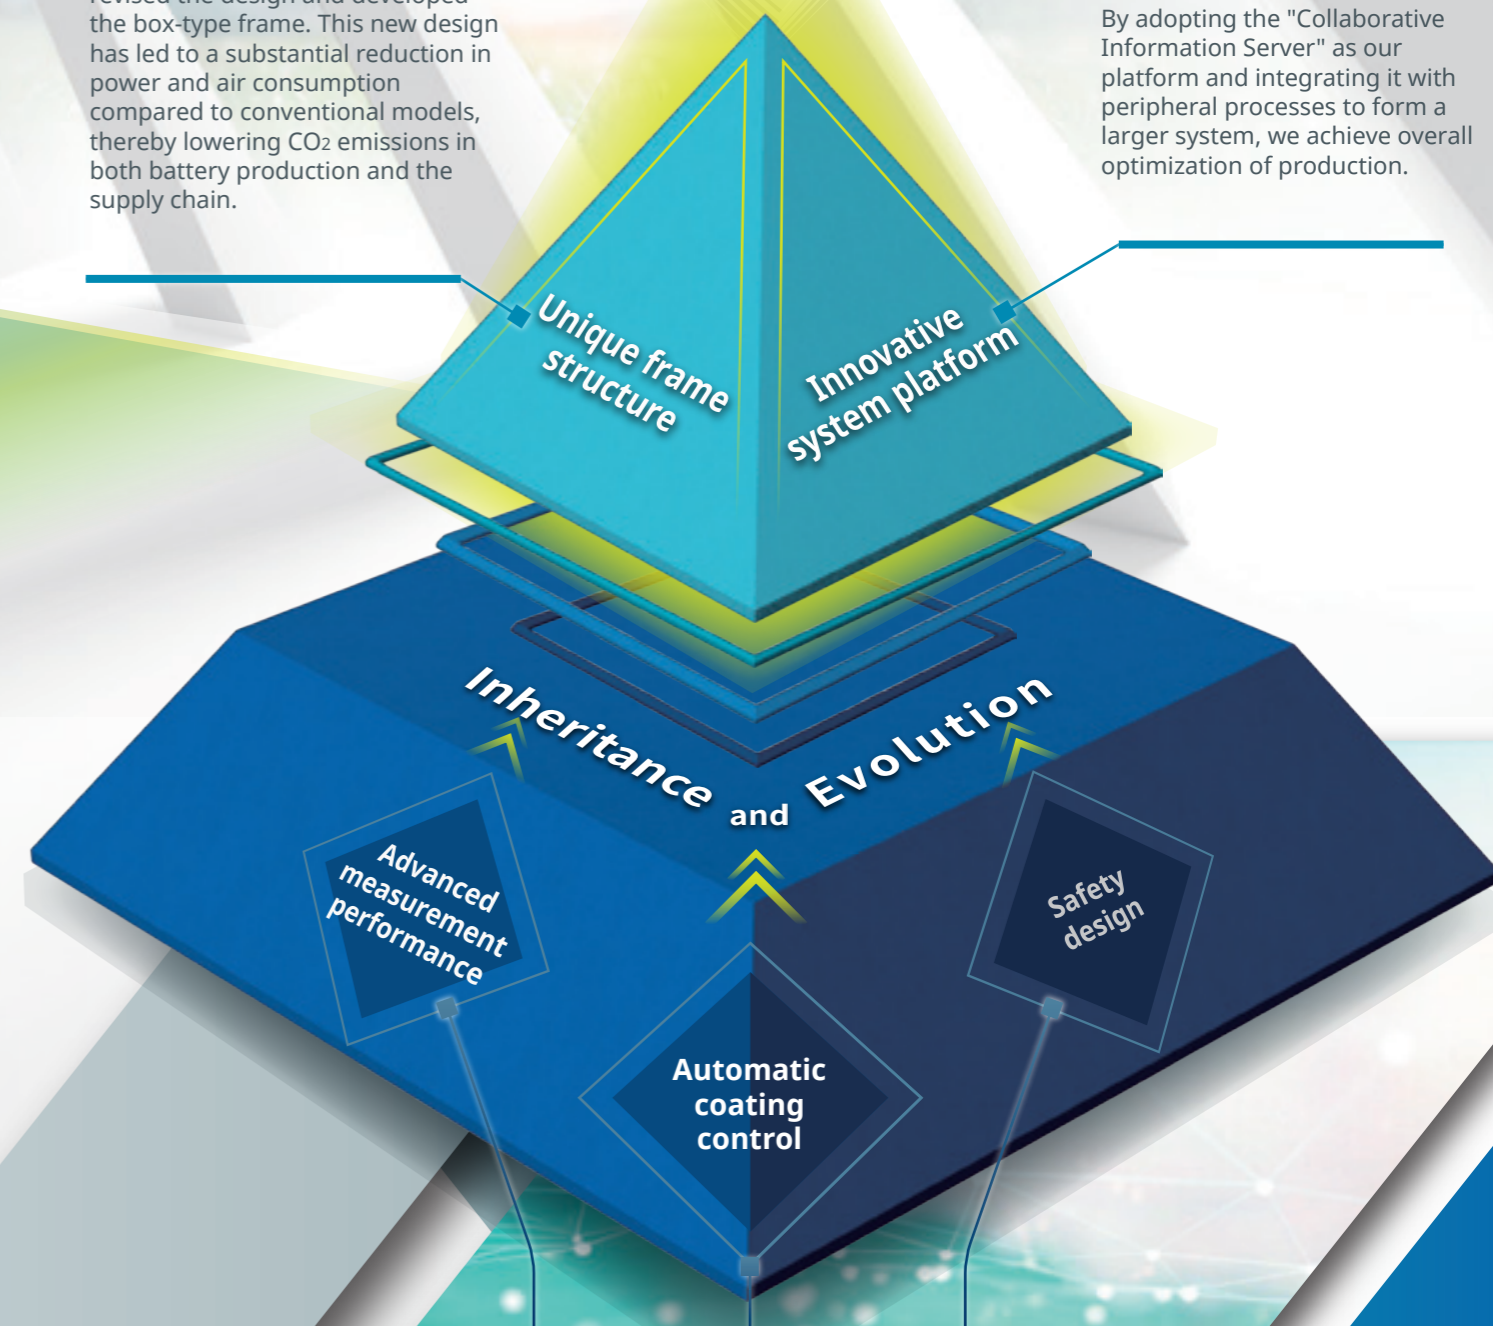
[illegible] the box-type frame. This new design has led to a substantial reduction in power and air consumption compared to conventional models, thereby lowering $CO_2$ emissions in both battery production and the supply chain.

By adopting the "Collaborative Information Server" as our platform and integrating it with peripheral processes to form a larger system, we achieve overall optimization of production.

Unique frame structure

Innovative system platform

Inheritance and Evolution

Advanced measurement performance

Safety design

Automatic coating control